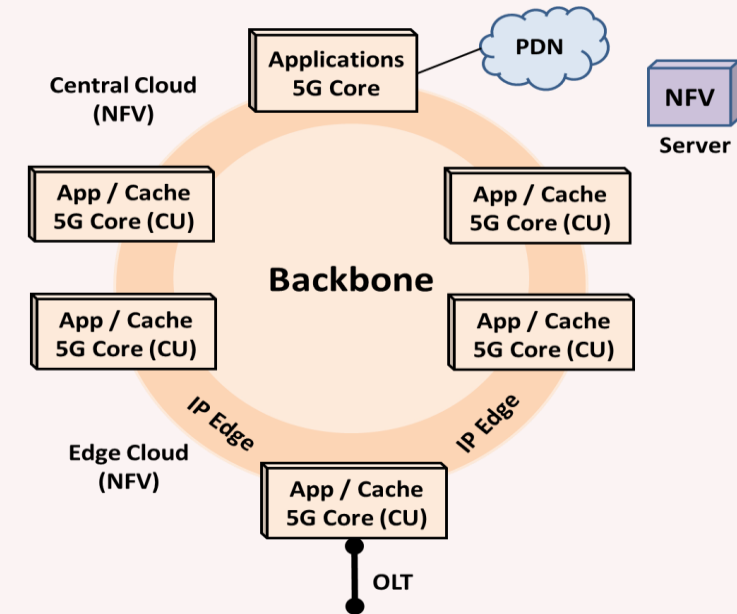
Applications
5G Core

PDN

Central Cloud
(NFV)

NFV
Server

App / Cache
5G Core (CU)

App / Cache
5G Core (CU)

Backbone

App / Cache
5G Core (CU)

App / Cache
5G Core (CU)

IP Edge

IP Edge

Edge Cloud
(NFV)

App / Cache
5G Core (CU)

OLT